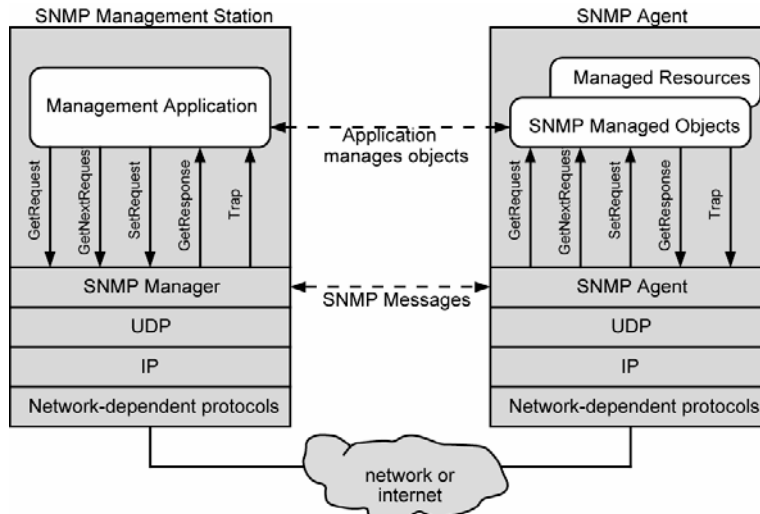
SNMP Management Station

Management Application

GetRequest

GetNextReques

SetRequest

GetResponse

Trap

SNMP Manager

UDP

IP

Network-dependent protocols

Application manages objects

SNMP Messages

SNMP Agent

Managed Resources

SNMP Managed Objects

GetRequest

GetNextReques

SetRequest

GetResponse

Trap

SNMP Agent

UDP

IP

Network-dependent protocols

network or internet